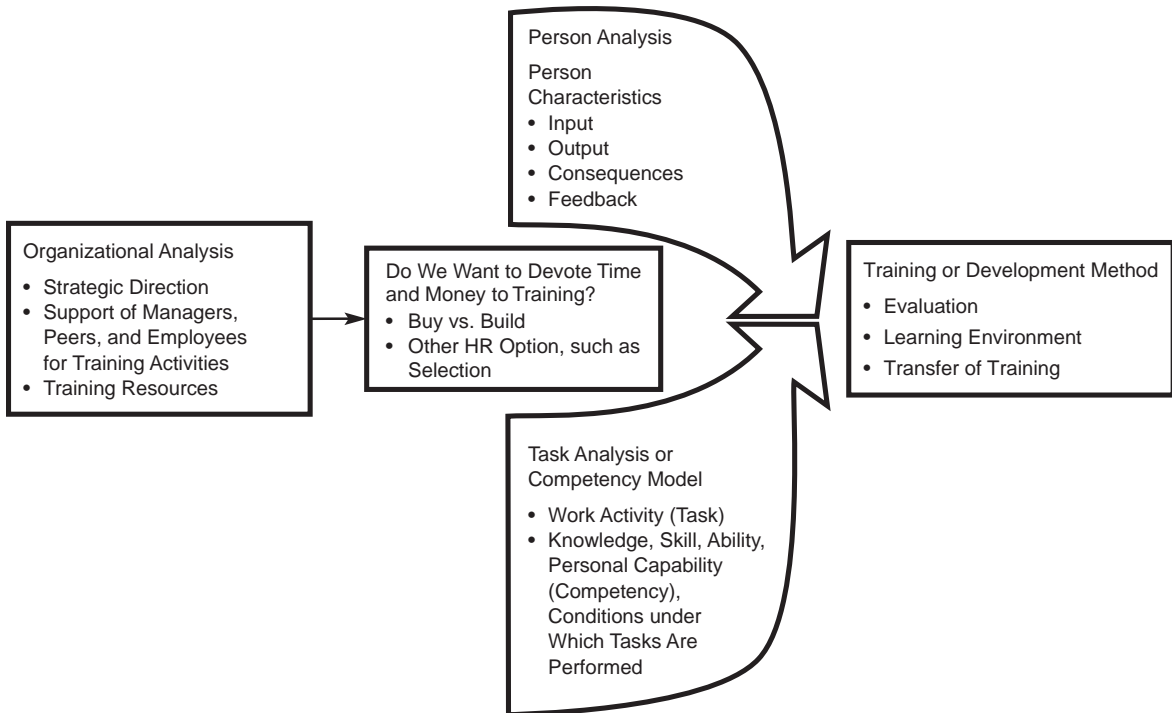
Person Analysis

Person Characteristics
• Input
• Output
• Consequences
• Feedback

Organizational Analysis
• Strategic Direction
• Support of Managers, Peers, and Employees for Training Activities
• Training Resources

Do We Want to Devote Time and Money to Training?
• Buy vs. Build
• Other HR Option, such as Selection

Training or Development Method
• Evaluation
• Learning Environment
• Transfer of Training

Task Analysis or Competency Model
• Work Activity (Task)
• Knowledge, Skill, Ability, Personal Capability (Competency), Conditions under Which Tasks Are Performed